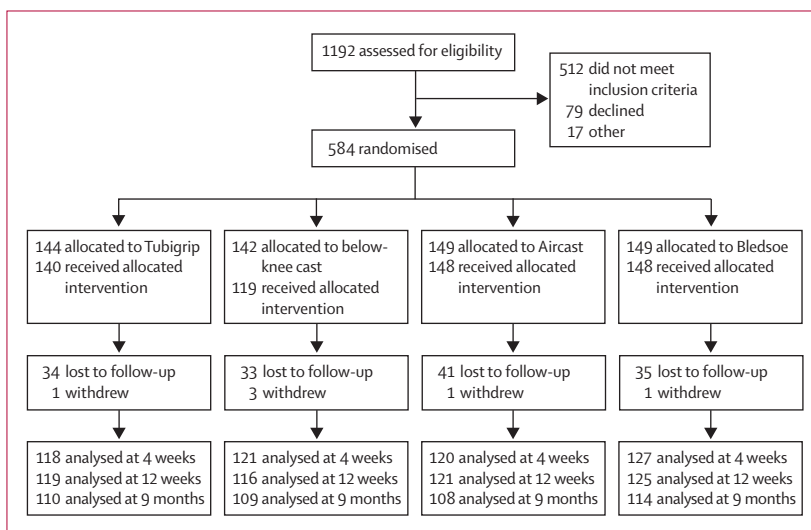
1192 assessed for eligibility

512 did not meet inclusion criteria
79 declined
17 other

584 randomised

144 allocated to Tubigrip
140 received allocated intervention

142 allocated to below-knee cast
119 received allocated intervention

149 allocated to Aircast
148 received allocated intervention

149 allocated to Bledsoe
148 received allocated intervention

34 lost to follow-up
1 withdrew

33 lost to follow-up
3 withdrew

41 lost to follow-up
1 withdrew

35 lost to follow-up
1 withdrew

118 analysed at 4 weeks
119 analysed at 12 weeks
110 analysed at 9 months

121 analysed at 4 weeks
116 analysed at 12 weeks
109 analysed at 9 months

120 analysed at 4 weeks
121 analysed at 12 weeks
108 analysed at 9 months

127 analysed at 4 weeks
125 analysed at 12 weeks
114 analysed at 9 months